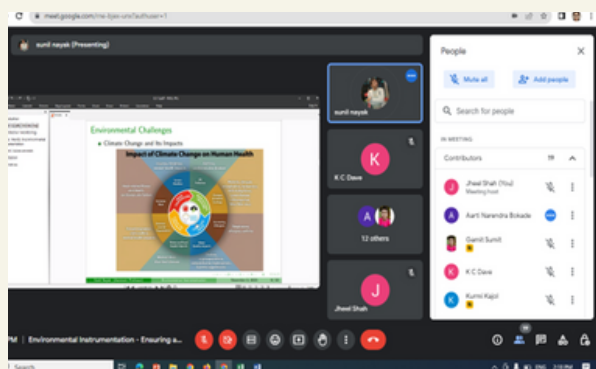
meet.google.com/rre-ikjev-unx?authuser=1

sunil nayak (Presenting)

Environmental Challenges

Climate Change and Its Impacts

Impact of Climate Change on Human Health

sunil nayak

K

K C Dave

A

12 others

J

Jheel Shah

People

Mute all

Add people

Search for people

IN MEETING

Contributors

J

Jheel Shah (You)

Meeting host

A

Aarti Narendra Bokade

Gamit Sumit

K

K C Dave

K

Kumsi Kajol

PM | Environmental Instrumentation - Ensuring a...

Search